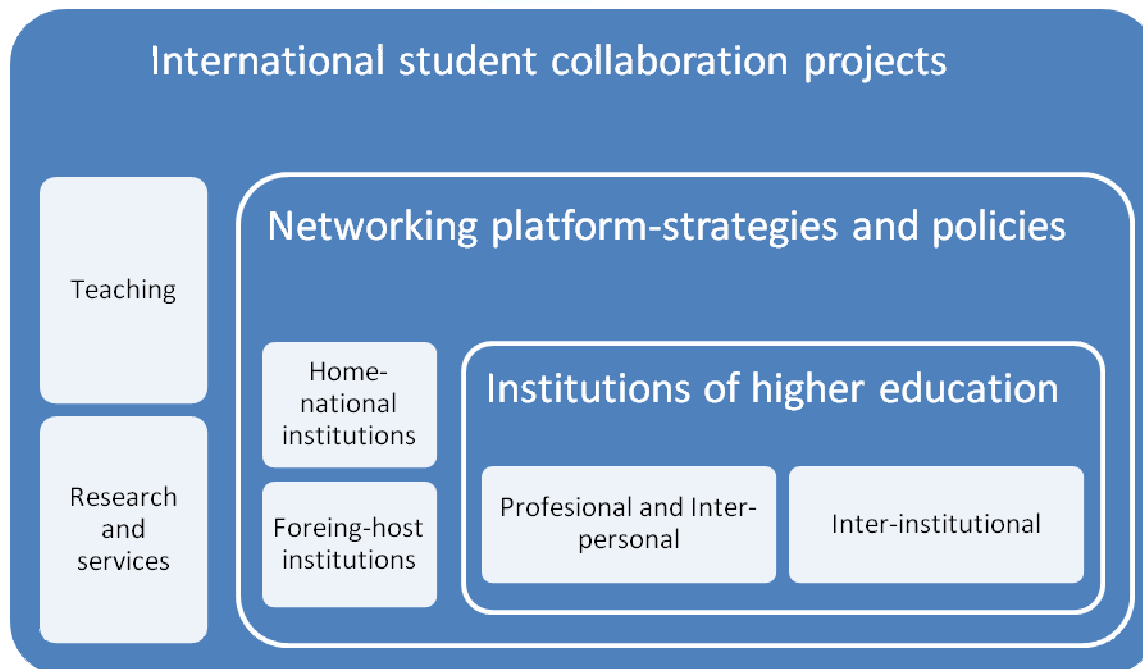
International student collaboration projects

Teaching

Research and services

Networking platform-strategies and policies

Home-national institutions

Foreing-host institutions

Institutions of higher education

Profesional and Inter-personal

Inter-institutional